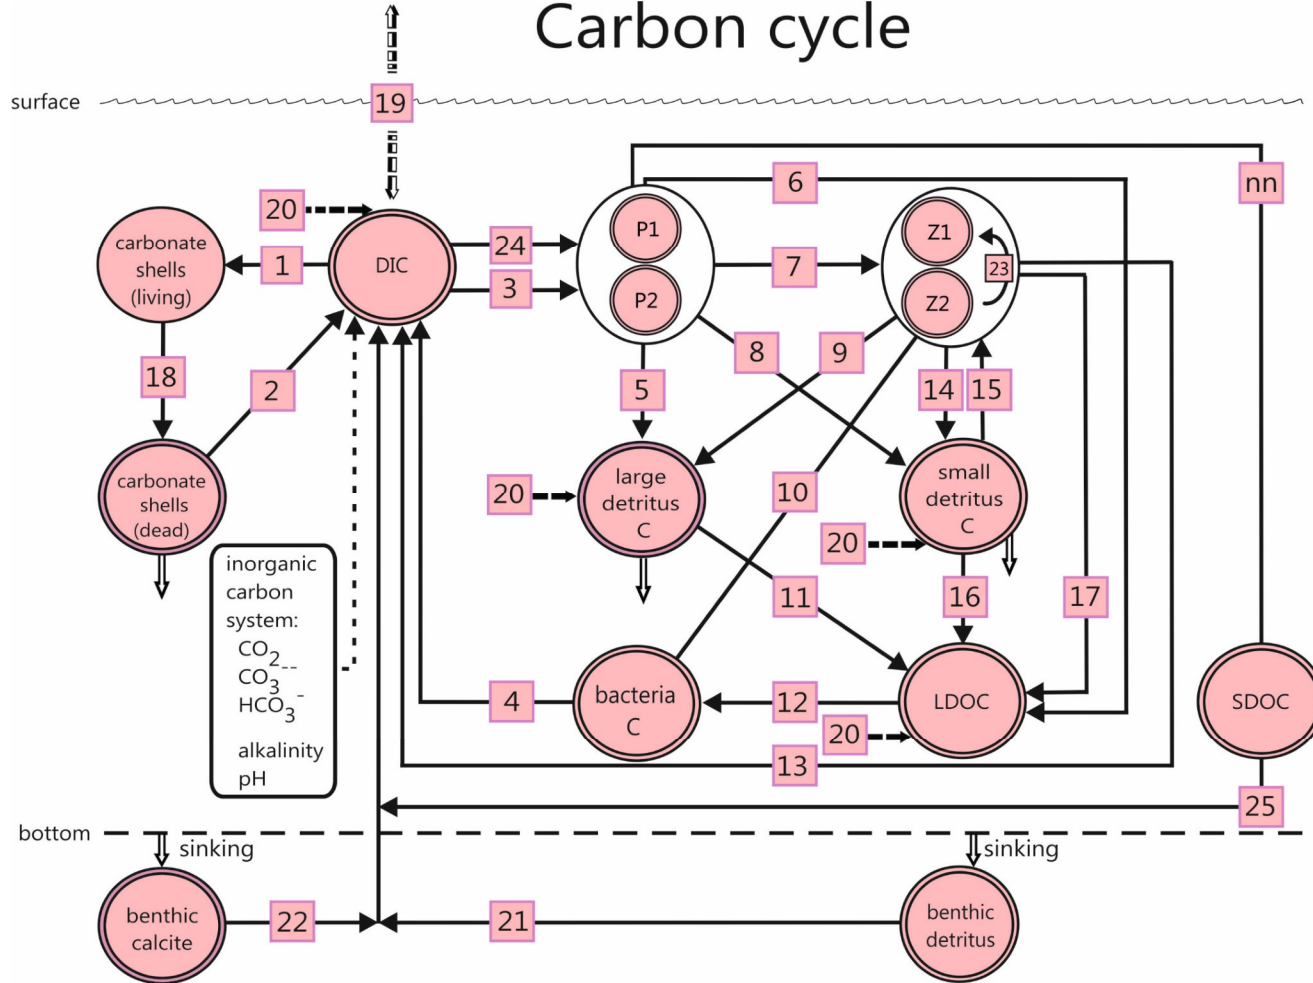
Carbon cycle

surface

19

20

DIC

carbonate shells (living)

1

18

2

carbonate shells (dead)

24

3

P1

P2

6

7

Z1

Z2

23

nn

8

9

5

14

15

large detritus C

small detritus C

20

20

10

inorganic carbon system:
$CO_2$
$CO_3^{--}$
$HCO_3^-$
alkalinity
pH

11

16

17

4

bacteria C

12

LDOC

SDOC

20

13

25

bottom

sinking

sinking

benthic calcite

22

21

benthic detritus